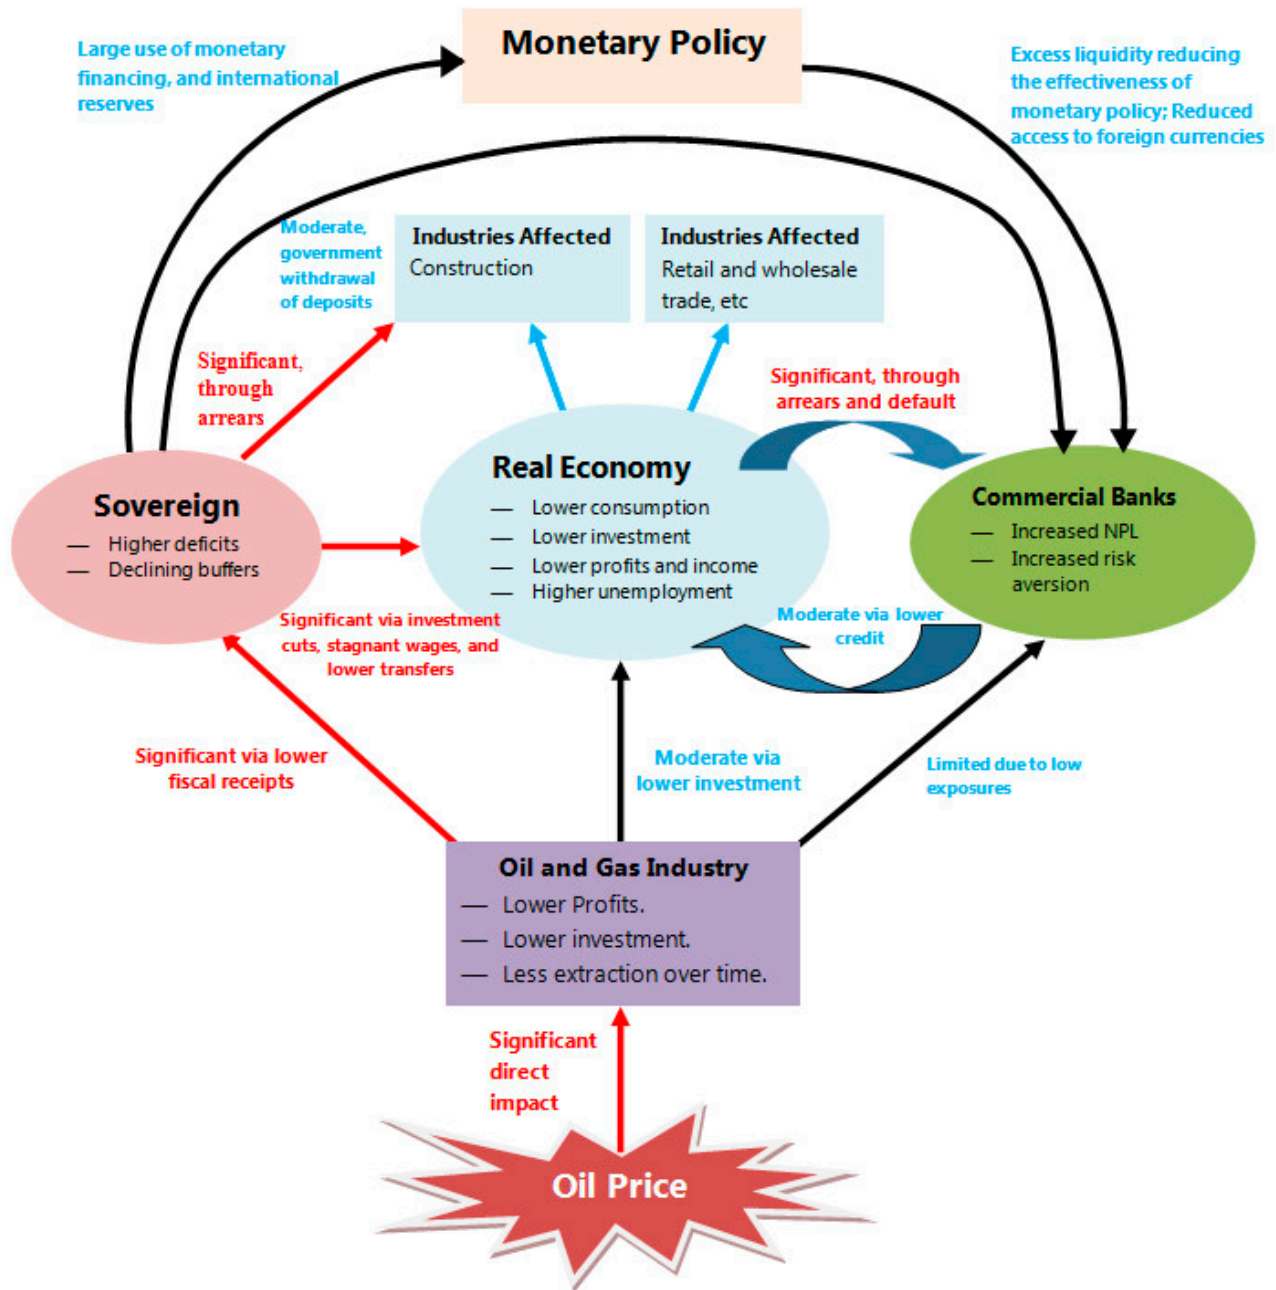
Monetary Policy

Large use of monetary financing, and international reserves

Excess liquidity reducing the effectiveness of monetary policy; Reduced access to foreign currencies

Moderate, government withdrawal of deposits

Industries Affected
Construction

Industries Affected
Retail and wholesale trade, etc

Significant, through arrears

Significant, through arrears and default

Real Economy
— Lower consumption
— Lower investment
— Lower profits and income
— Higher unemployment

Sovereign
— Higher deficits
— Declining buffers

Commercial Banks
— Increased NPL
— Increased risk aversion

Significant via investment cuts, stagnant wages, and lower transfers

Moderate via lower credit

Significant via lower fiscal receipts

Moderate via lower investment

Limited due to low exposures

Oil and Gas Industry
— Lower Profits.
— Lower investment.
— Less extraction over time.

Significant direct impact

Oil Price